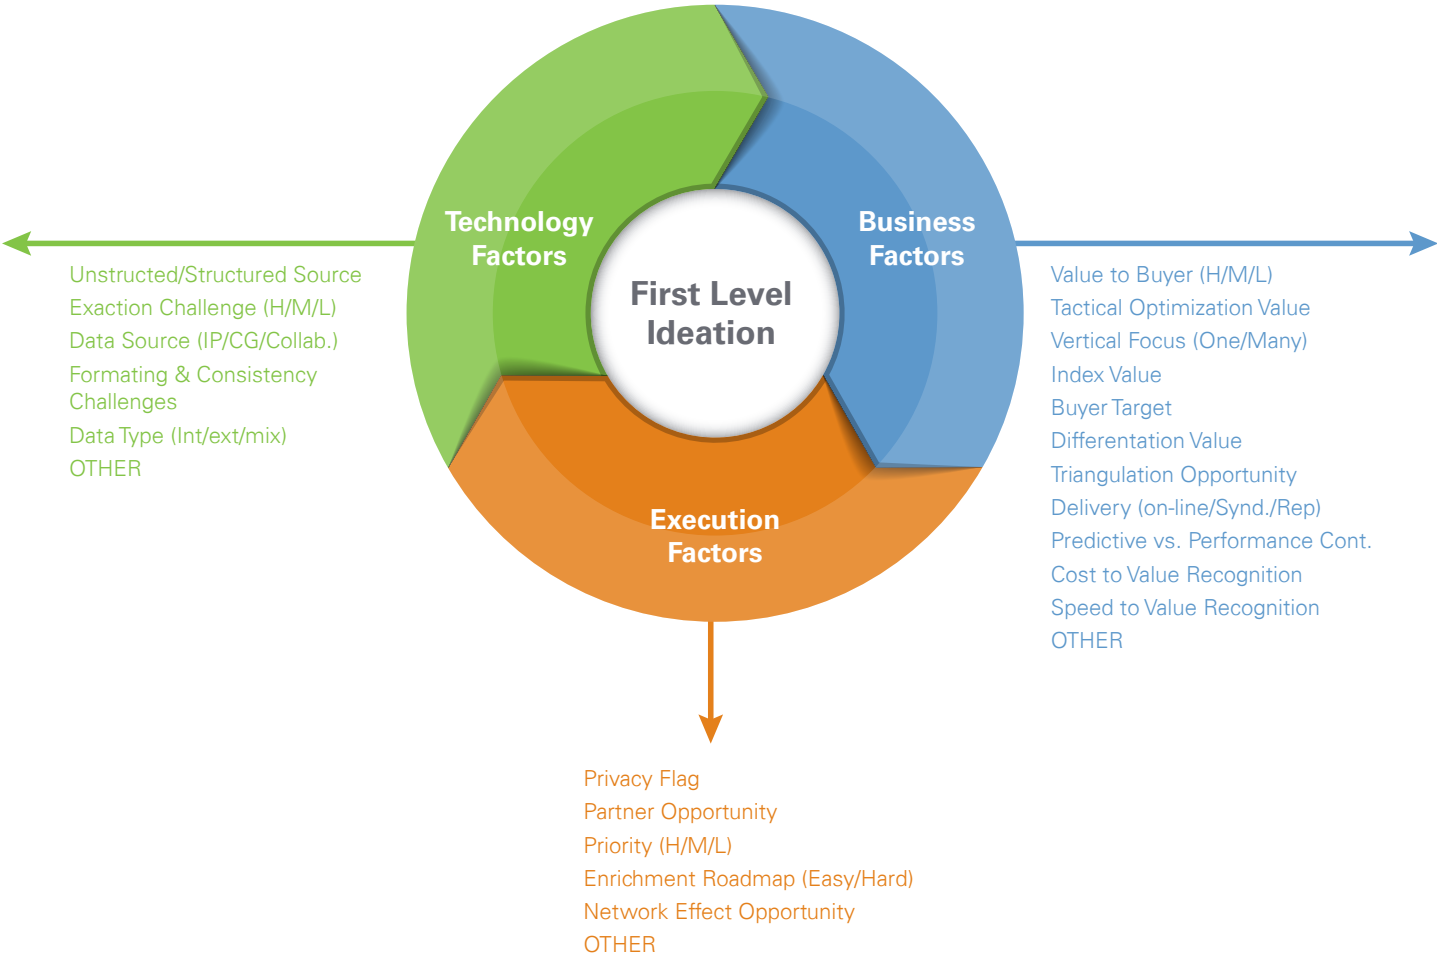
Technology Factors

First Level Ideation

Business Factors

Execution Factors

Unstructed/Structured Source
Exaction Challenge (H/M/L)
Data Source (IP/CG/Collab.)
Formating & Consistency Challenges
Data Type (Int/ext/mix)
OTHER

Value to Buyer (H/M/L)
Tactical Optimization Value
Vertical Focus (One/Many)
Index Value
Buyer Target
Differentation Value
Triangulation Opportunity
Delivery (on-line/Synd./Rep)
Predictive vs. Performance Cont.
Cost to Value Recognition
Speed to Value Recognition
OTHER

Privacy Flag
Partner Opportunity
Priority (H/M/L)
Enrichment Roadmap (Easy/Hard)
Network Effect Opportunity
OTHER